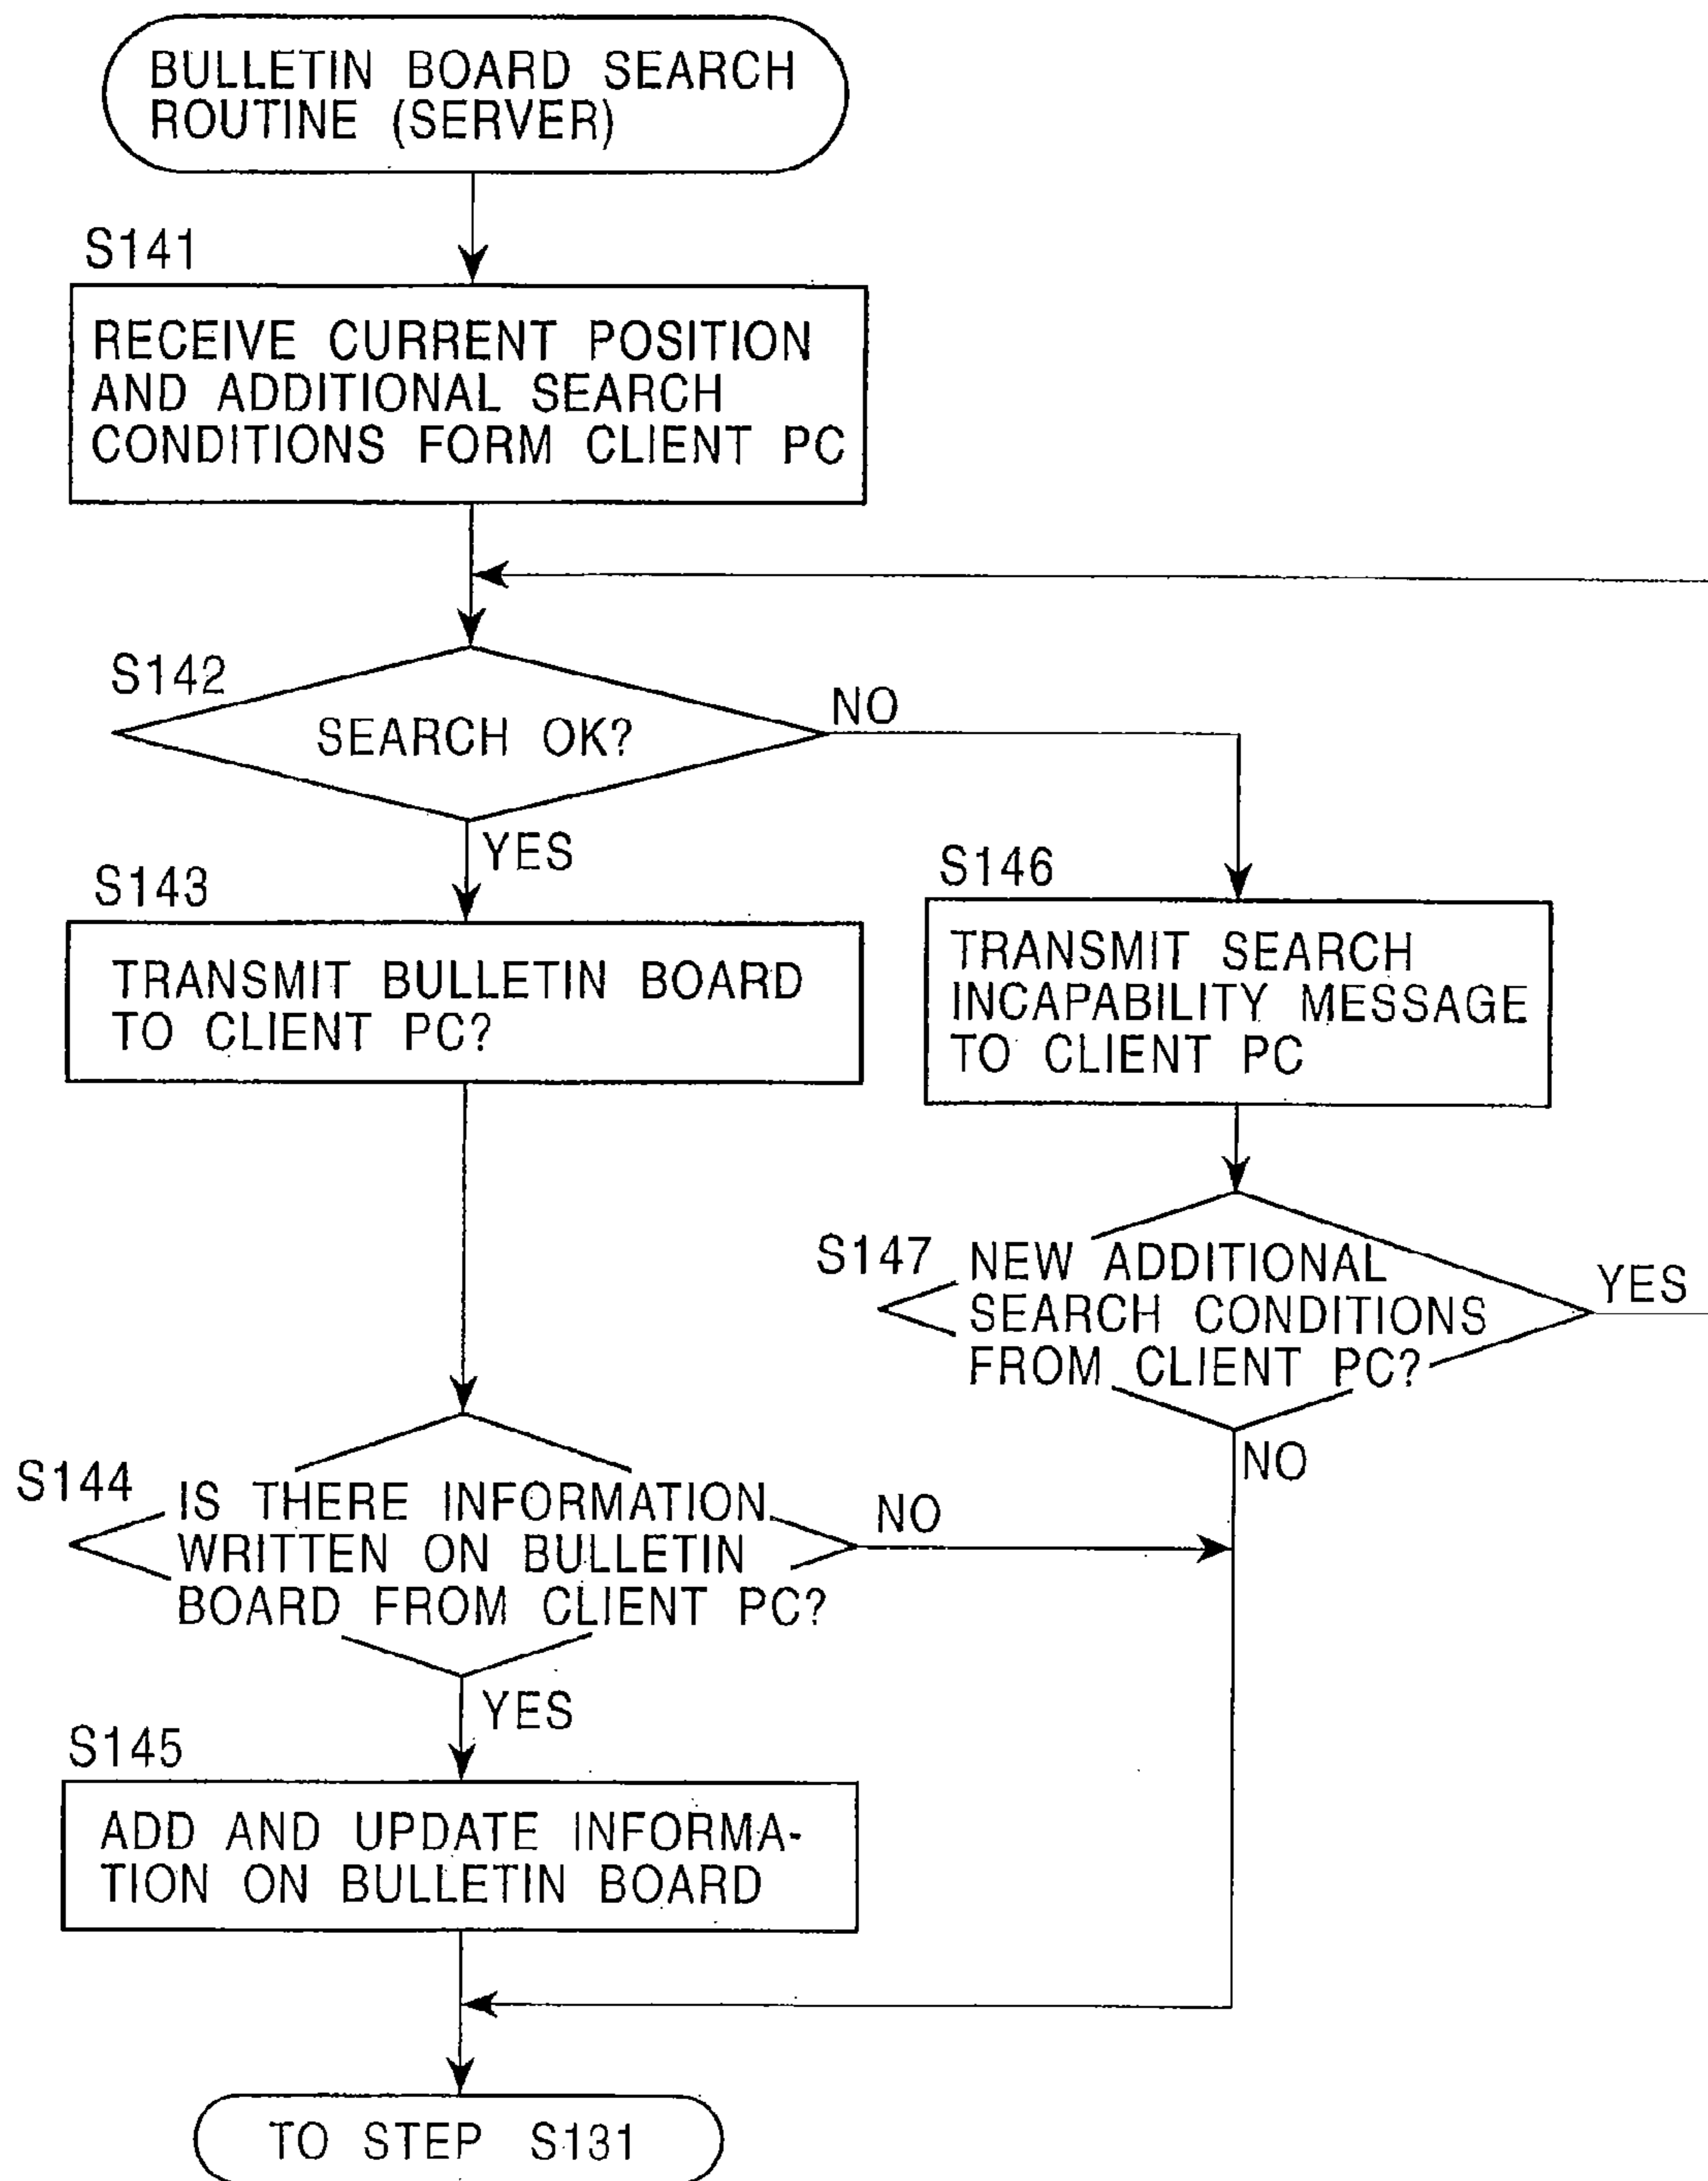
BULLETIN BOARD SEARCH ROUTINE (SERVER)

S141

RECEIVE CURRENT POSITION AND ADDITIONAL SEARCH CONDITIONS FORM CLIENT PC

S142

SEARCH OK?

NO

YES

S143

TRANSMIT BULLETIN BOARD TO CLIENT PC?

S146

TRANSMIT SEARCH INCAPABILITY MESSAGE TO CLIENT PC

S147

NEW ADDITIONAL SEARCH CONDITIONS FROM CLIENT PC?

YES

NO

S144

IS THERE INFORMATION WRITTEN ON BULLETIN BOARD FROM CLIENT PC?

NO

YES

S145

ADD AND UPDATE INFORMATION ON BULLETIN BOARD

TO STEP S131